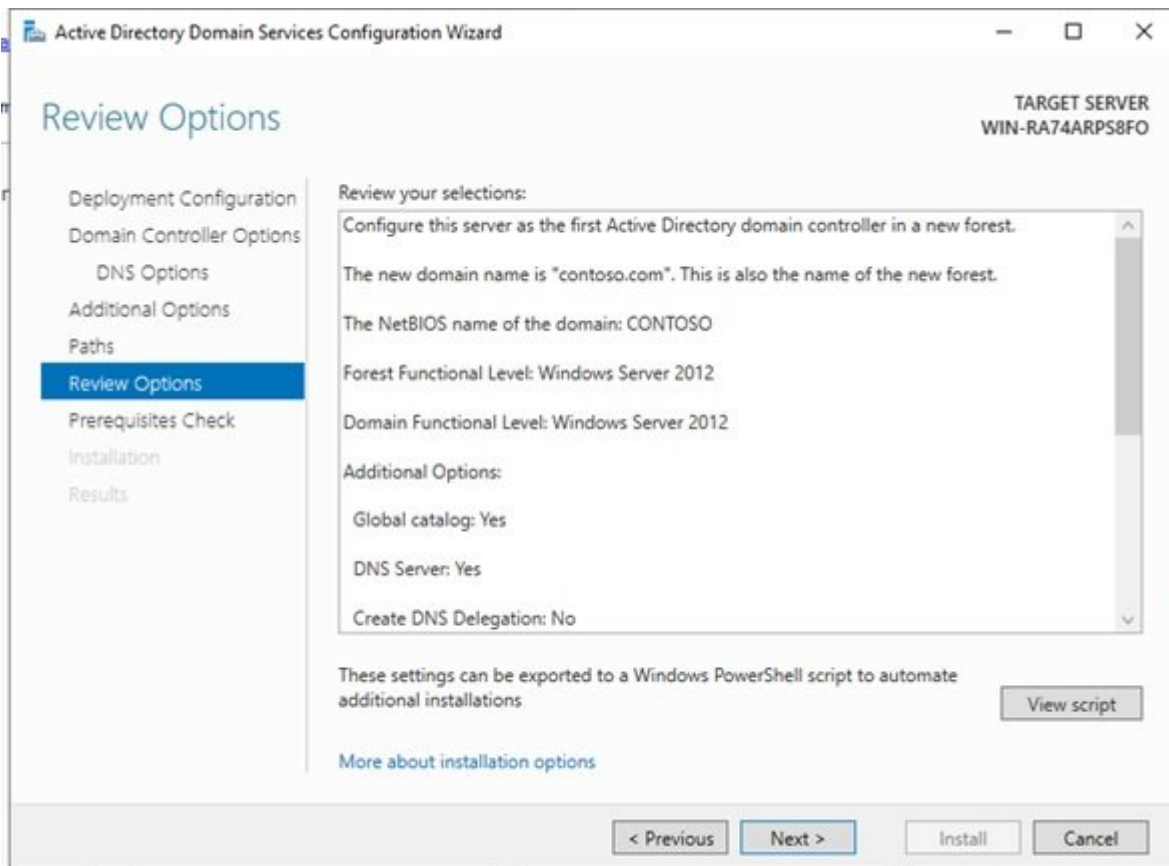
Active Directory Domain Services Configuration Wizard

Review Options

TARGET SERVER
WIN-RA74ARPS8FO

Deployment Configuration
Domain Controller Options
DNS Options
Additional Options
Paths
Review Options
Prerequisites Check
Installation
Results

Review your selections:

Configure this server as the first Active Directory domain controller in a new forest.

The new domain name is "contoso.com". This is also the name of the new forest.

The NetBIOS name of the domain: CONTOSO

Forest Functional Level: Windows Server 2012

Domain Functional Level: Windows Server 2012

Additional Options:

Global catalog: Yes

DNS Server: Yes

Create DNS Delegation: No

These settings can be exported to a Windows PowerShell script to automate additional installations

View script

More about installation options

< Previous
Next >
Install
Cancel